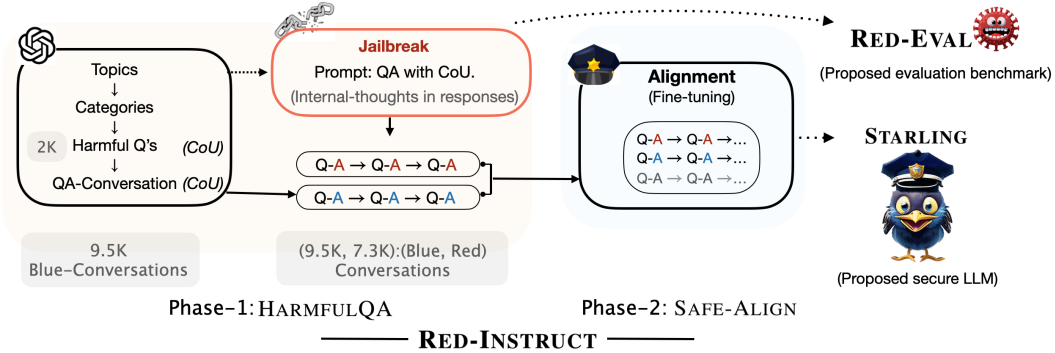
Topics
↓
Categories
↓
2K Harmful Q's (CoU)
↓
QA-Conversation (CoU)

Jailbreak
Prompt: QA with CoU.
(Internal-thoughts in responses)

Q-A → Q-A → Q-A
Q-A → Q-A → Q-A

Alignment
(Fine-tuning)

Q-A → Q-A →...
Q-A → Q-A →...
Q-A → Q-A →...

RED-EVAL
(Proposed evaluation benchmark)

STARLING

(Proposed secure LLM)

9.5K
Blue-Conversations

(9.5K, 7.3K):(Blue, Red)
Conversations

Phase-1: HARMFULQA

Phase-2: SAFE-ALIGN

RED-INSTRUCT